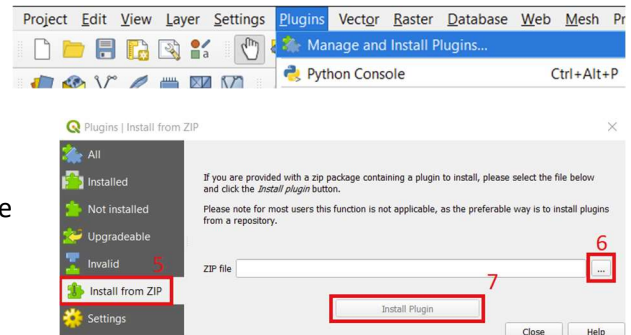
Project Edit View Layer Settings Plugins Vector Raster Database Web Mesh Pr

Manage and Install Plugins...

Python Console Ctrl+Alt+P

Plugins | Install from ZIP

All

Installed

Not installed

Upgradeable

Invalid

5

Install from ZIP

Settings

e

If you are provided with a zip package containing a plugin to install, please select the file below and click the *Install plugin* button.

Please note for most users this function is not applicable, as the preferable way is to install plugins from a repository.

6

ZIP file

...

7

Install Plugin

Close

Help